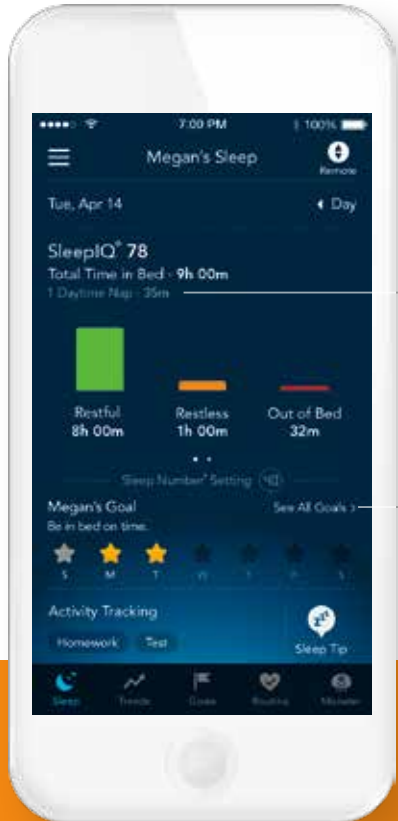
7:00 PM
100%

Megan's Sleep
Remote

Tue, Apr 14
Day

SleepIQ® 78
Total Time in Bed - 9h 00m
1 Daytime Nap - 35m

Restful
8h 00m

Restless
1h 00m

Out of Bed
32m

Sleep Number® Setting 40

Megan's Goal
See All Goals ›
Be in bed on time.

S M T W T F S

Activity Tracking
Homework
Test

Sleep Tip

Sleep
Trends
Goals
Routine
Monster